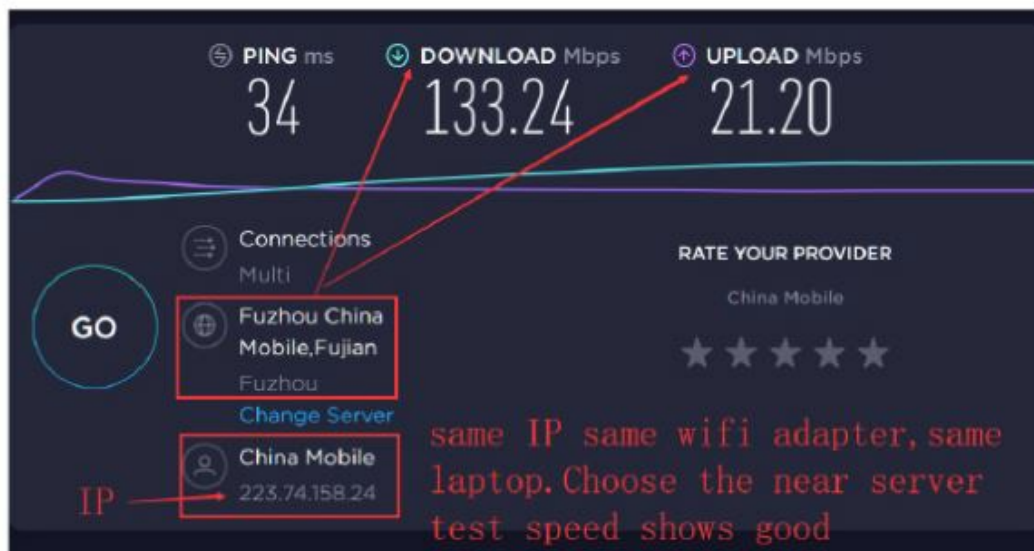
PING ms
34

DOWNLOAD Mbps
133.24

UPLOAD Mbps
21.20

Connections
Multi

GO

Fuzhou China Mobile,Fujian
Fuzhou

Change Server

China Mobile
223.74.158.24

IP

RATE YOUR PROVIDER

China Mobile

same IP same wifi adapter, same laptop. Choose the near server test speed shows good